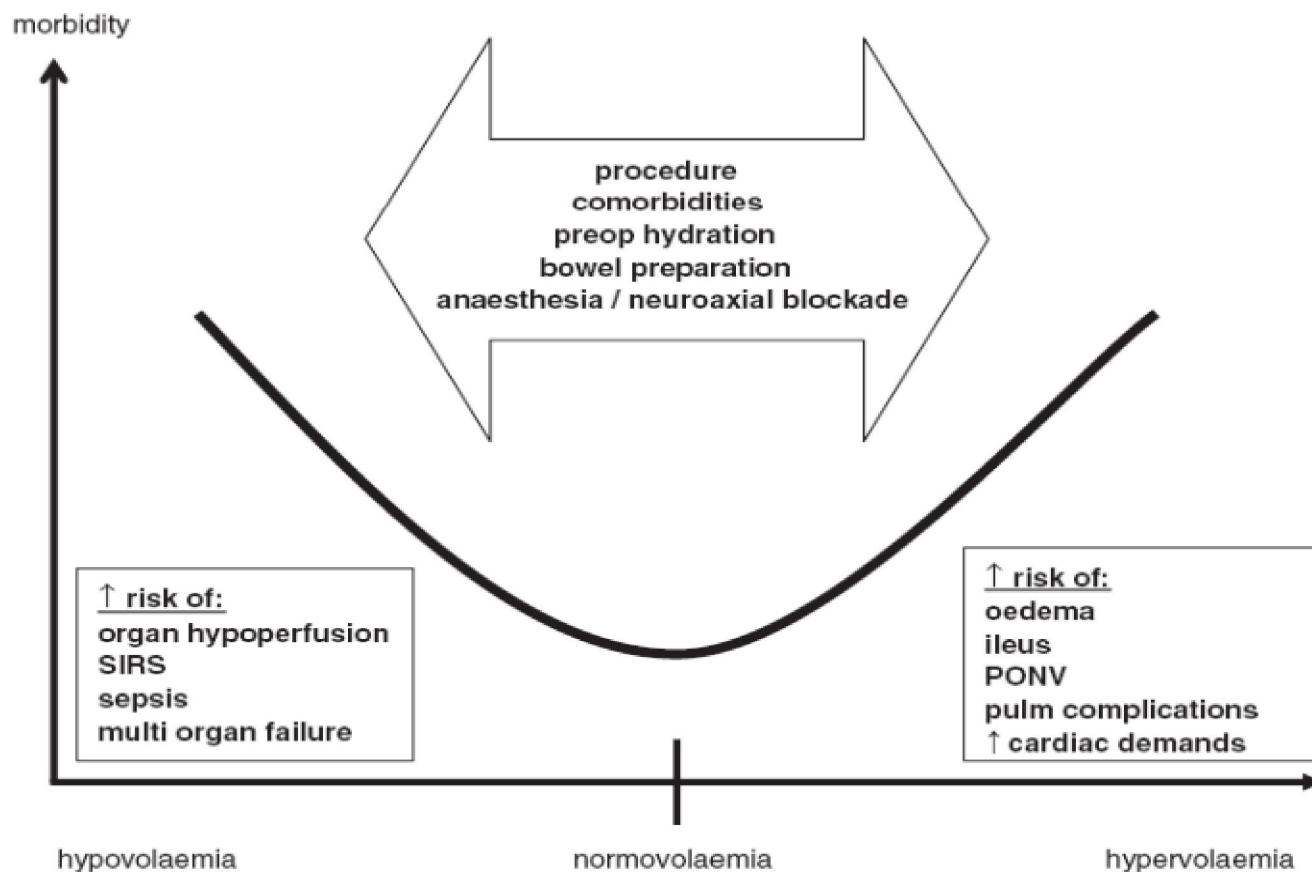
morbidity

procedure
comorbidities
preop hydration
bowel preparation
anaesthesia / neuroaxial blockade

↑ risk of:
organ hypoperfusion
SIRS
sepsis
multi organ failure

↑ risk of:
oedema
ileus
PONV
pulm complications
↑ cardiac demands

hypovolaemia

normovolaemia

hypervolaemia